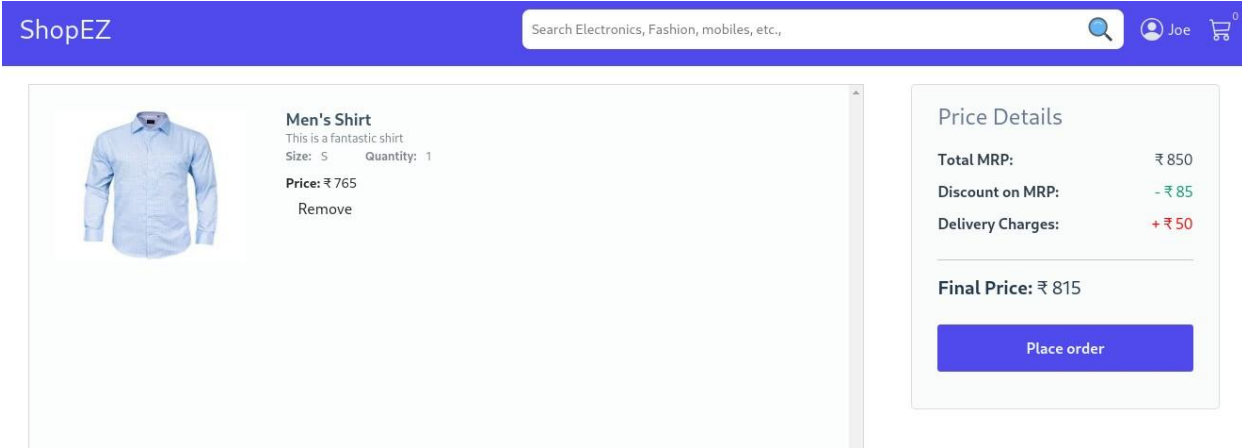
ShopEZ

Search Electronics, Fashion, mobiles, etc.,

Joe

0

Men's Shirt

This is a fantastic shirt

Size: S Quantity: 1

Price: ₹ 765

Remove

Price Details

Total MRP: ₹ 850

Discount on MRP: - ₹ 85

Delivery Charges: + ₹ 50

Final Price: ₹ 815

Place order